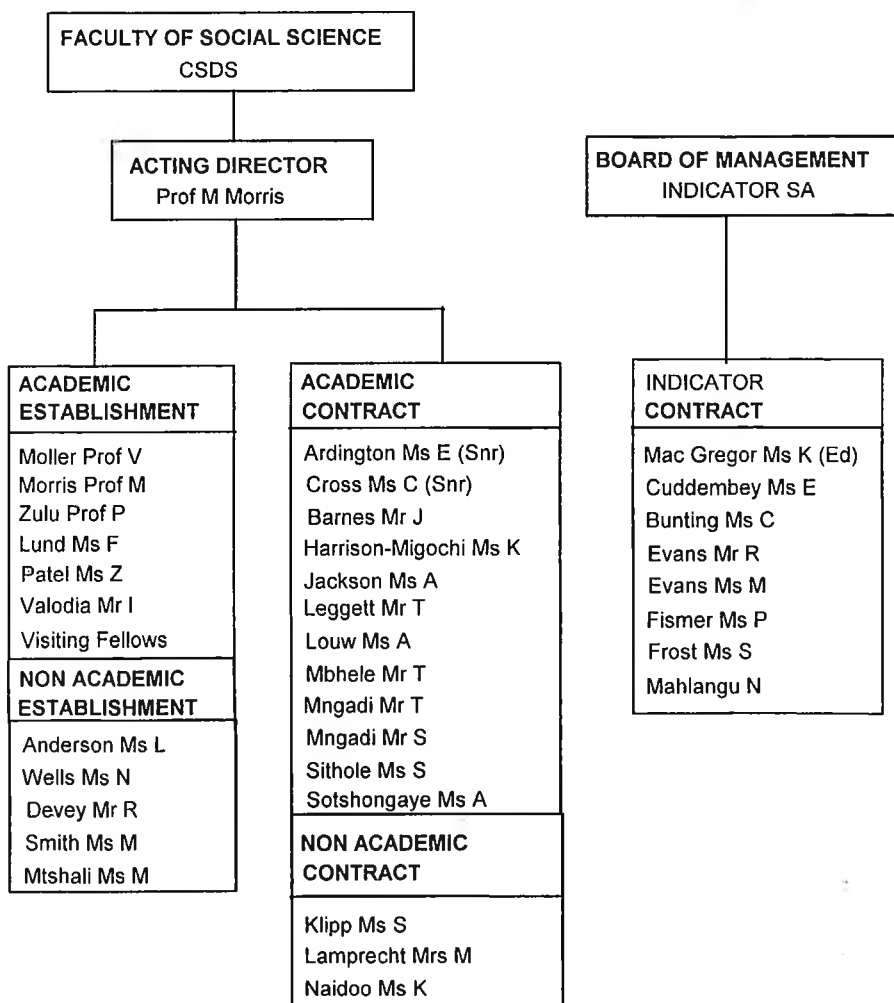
FACULTY OF SOCIAL SCIENCE
CSDS

ACTING DIRECTOR
Prof M Morris

BOARD OF MANAGEMENT
INDICATOR SA

ACADEMIC ESTABLISHMENT

Moller Prof V
Morris Prof M
Zulu Prof P
Lund Ms F
Patel Ms Z
Valodia Mr I
Visiting Fellows

NON ACADEMIC ESTABLISHMENT

Anderson Ms L
Wells Ms N
Devey Mr R
Smith Ms M
Mtshali Ms M

ACADEMIC CONTRACT

Ardington Ms E (Snr)
Cross Ms C (Snr)
Barnes Mr J
Harrison-Migochi Ms K
Jackson Ms A
Leggett Mr T
Louw Ms A
Mbhele Mr T
Mngadi Mr T
Mngadi Mr S
Sithole Ms S
Sotshongaye Ms A

NON ACADEMIC CONTRACT

Klipp Ms S
Lamprecht Mrs M
Naidoo Ms K

INDICATOR CONTRACT

Mac Gregor Ms K (Ed)
Cuddembey Ms E
Bunting Ms C
Evans Mr R
Evans Ms M
Fismer Ms P
Frost Ms S
Mahlangu N